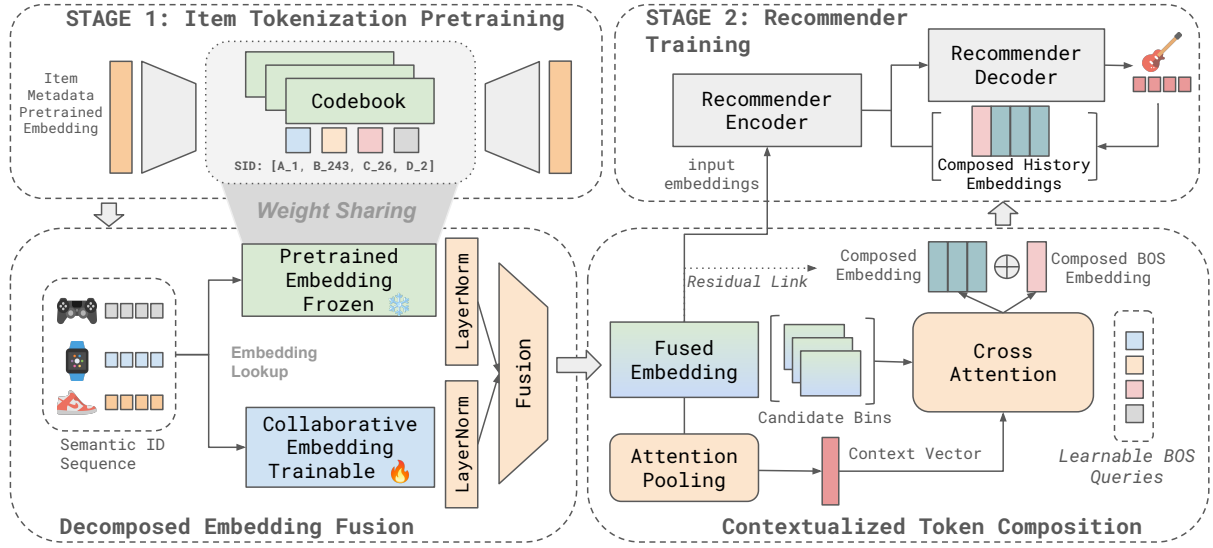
STAGE 1: Item Tokenization Pretraining

Item Metadata Pretrained Embedding

Codebook

SID: [A_1, B_243, C_26, D_2]

Weight Sharing

STAGE 2: Recommender Training

Recommender Encoder

Recommender Decoder

input embeddings

Composed History Embeddings

Pretrained Embedding Frozen ❄️

LayerNorm

LayerNorm

Fusion

Embedding Lookup

Collaborative Embedding Trainable 🔥

Semantic ID Sequence

Decomposed Embedding Fusion

Residual Link

Composed Embedding

Composed BOS Embedding

Fused Embedding

Candidate Bins

Cross Attention

Attention Pooling

Context Vector

Learnable BOS Queries

Contextualized Token Composition